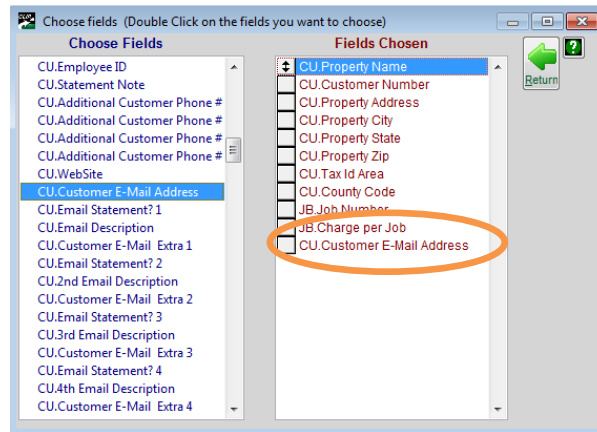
Choose fields (Double Click on the fields you want to choose)

Choose Fields

CU.Employee ID
CU.Statement Note
CU.Additional Customer Phone #
CU.Additional Customer Phone #
CU.Additional Customer Phone #
CU.Additional Customer Phone #
CU.WebSite
CU.Customer E-Mail Address
CU.Email Statement? 1
CU.Email Description
CU.Customer E-Mail Extra 1
CU.Email Statement? 2
CU.2nd Email Description
CU.Customer E-Mail Extra 2
CU.Email Statement? 3
CU.3rd Email Description
CU.Customer E-Mail Extra 3
CU.Email Statement? 4
CU.4th Email Description
CU.Customer E-Mail Extra 4

Fields Chosen

CU.Property Name
CU.Customer Number
CU.Property Address
CU.Property City
CU.Property State
CU.Property Zip
CU.Tax Id Area
CU.County Code
JB.Job Number
JB.Charge per Job
CU.Customer E-Mail Address

Return